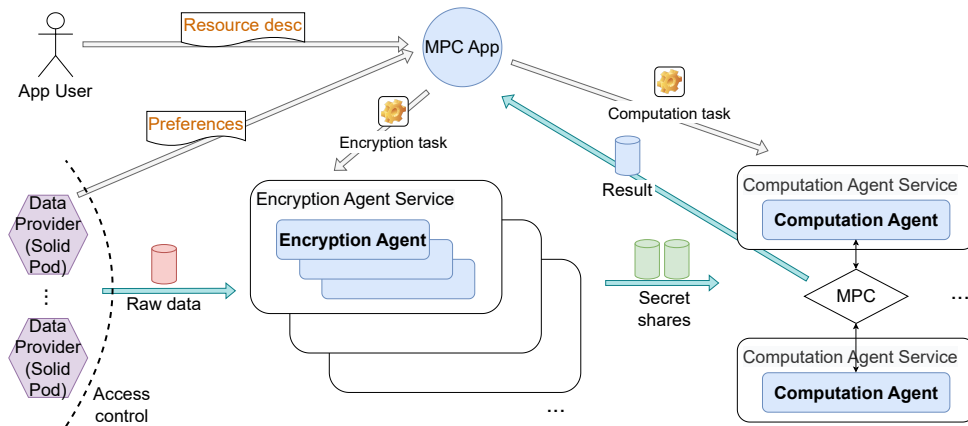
App User

Resource desc

MPC App

Preferences

Encryption task

Computation task

Result

Data Provider (Solid Pod)

⋮

Data Provider (Solid Pod)

Access control

Raw data

Encryption Agent Service

Encryption Agent

...

Secret shares

Computation Agent Service

Computation Agent

MPC

...

Computation Agent Service

Computation Agent